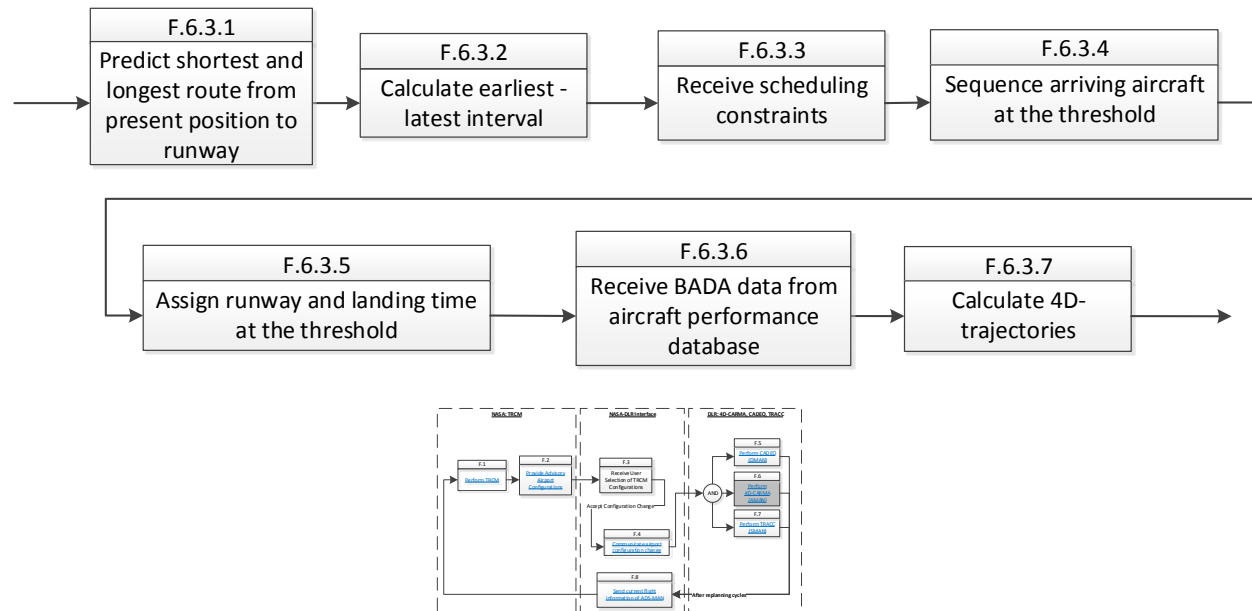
F.6.3.1
Predict shortest and longest route from present position to runway

F.6.3.2
Calculate earliest - latest interval

F.6.3.3
Receive scheduling constraints

F.6.3.4
Sequence arriving aircraft at the threshold

F.6.3.5
Assign runway and landing time at the threshold

F.6.3.6
Receive BADA data from aircraft performance database

F.6.3.7
Calculate 4D-trajectories

NASA: TRCM

NASA-DLR Interface

DLR: 4D-CARMA, CADEO, TRACC

F.1
Perform TRCM

F.2
Provide Advisory Airport Configurations

F.3
Receive User Selection of TRCM Configurations

Accept Configuration Change

F.4
Communicate airport configuration change

AND

F.5
Perform CADEO (DMAN)

F.6
Perform 4D-CARMA (AMAN)

F.7
Perform TRACC (DMAN)

F.8
Send current flight information (ADS-MAN)

After replanning cycles